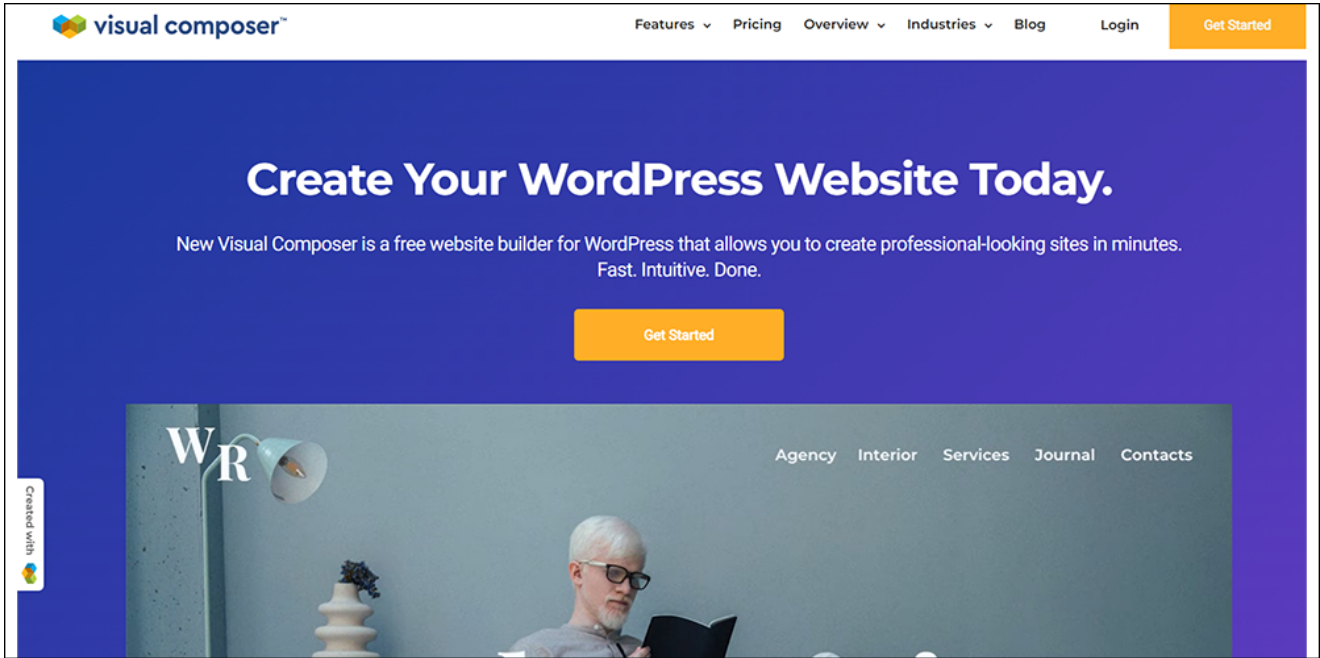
visual composer™

Features Pricing Overview Industries Blog Login Get Started

Create Your WordPress Website Today.

New Visual Composer is a free website builder for WordPress that allows you to create professional-looking sites in minutes. Fast. Intuitive. Done.

Get Started

WR

Agency Interior Services Journal Contacts

Created with